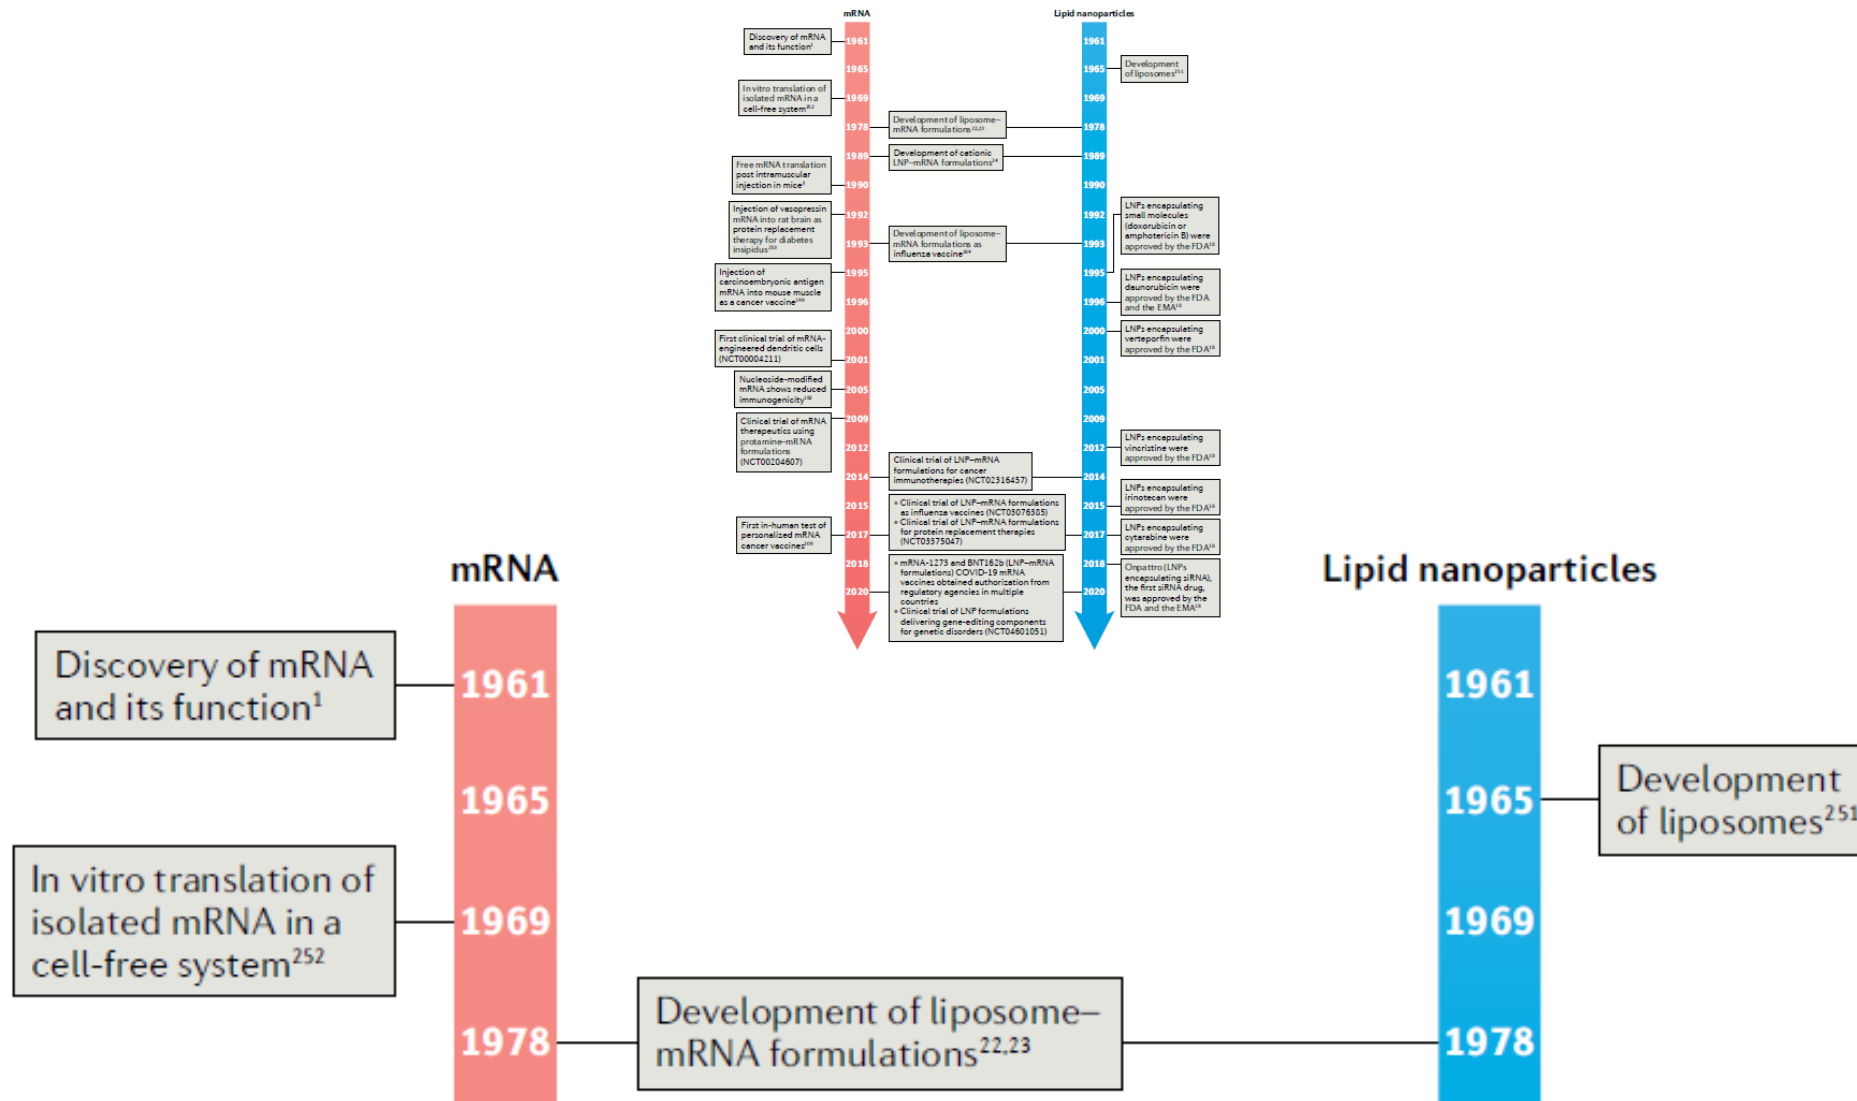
mRNA

Lipid nanoparticles

Discovery of mRNA and its function$^{1}$

1961

1965

In vitro translation of isolated mRNA in a cell-free system$^{252}$

1969

1978

Development of liposome–mRNA formulations$^{22,23}$

1989

Development of cationic LNP–mRNA formulations$^{24}$

Free mRNA translation post intramuscular injection in mice$^{3}$

1990

Injection of vasopressin mRNA into rat brain as protein replacement therapy for diabetes insipidus$^{253}$

1992

1993

Development of liposome–mRNA formulations as influenza vaccine$^{254}$

Injection of carcinoembryonic antigen mRNA into mouse muscle as a cancer vaccine$^{255}$

1995

1996

2000

First clinical trial of mRNA-engineered dendritic cells (NCT00004211)

2001

Nucleoside-modified mRNA shows reduced immunogenicity$^{18}$

2005

Clinical trial of mRNA therapeutics using protamine–mRNA formulations (NCT00204607)

2009

2012

2014

Clinical trial of LNP–mRNA formulations for cancer immunotherapies (NCT02316457)

2015

• Clinical trial of LNP–mRNA formulations as influenza vaccines (NCT03076385)
• Clinical trial of LNP–mRNA formulations for protein replacement therapies (NCT03375047)

First in-human test of personalized mRNA cancer vaccines$^{256}$

2017

2018

2020

• mRNA-1273 and BNT162b (LNP–mRNA formulations) COVID-19 mRNA vaccines obtained authorization from regulatory agencies in multiple countries
• Clinical trial of LNP formulations delivering gene-editing components for genetic disorders (NCT04601051)

1961

1965

Development of liposomes$^{251}$

1969

1978

1989

1990

1992

LNPs encapsulating small molecules (doxorubicin or amphotericin B) were approved by the FDA$^{18}$

1993

1995

LNPs encapsulating daunorubicin were approved by the FDA and the EMA$^{18}$

1996

LNPs encapsulating verteporfin were approved by the FDA$^{18}$

2000

2001

2005

2009

2012

LNPs encapsulating vincristine were approved by the FDA$^{18}$

2014

LNPs encapsulating irinotecan were approved by the FDA$^{18}$

2015

LNPs encapsulating cytarabine were approved by the FDA$^{18}$

2017

2018

Onpattro (LNPs encapsulating siRNA), the first siRNA drug, was approved by the FDA and the EMA$^{18}$

2020

mRNA

Lipid nanoparticles

Discovery of mRNA and its function$^{1}$

1961

1961

1965

1965

Development of liposomes$^{251}$

In vitro translation of isolated mRNA in a cell-free system$^{252}$

1969

1969

1978

Development of liposome–mRNA formulations$^{22,23}$

1978